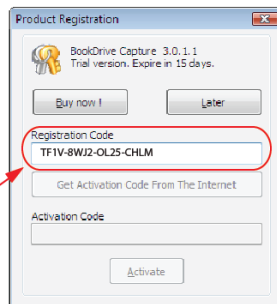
Product Registration

BookDrive Capture 3.0.1.1
Trial version. Expire in 15 days.

Buy now !

Later

Registration Code

TF1V-8WJ2-OL25-CHLM

Get Activation Code From The Internet

Activation Code

Activate